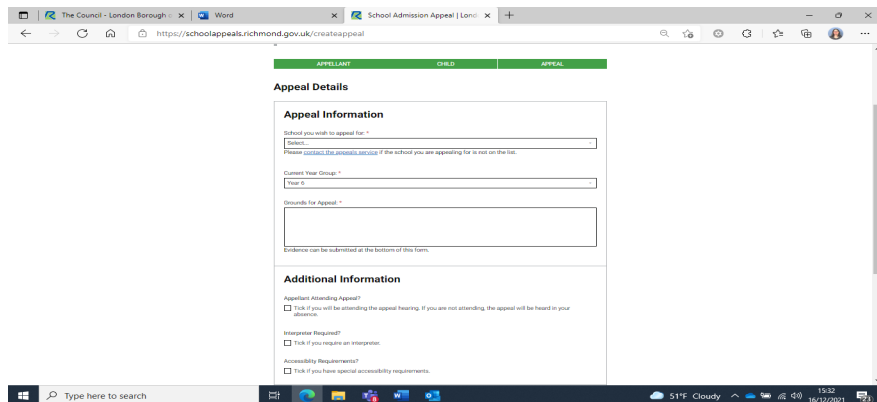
The Council - London Borough o ×
Word ×
School Admission Appeal | Lond ×
+

https://schoolappeals.richmond.gov.uk/createappeal

APPELLANT
CHILD
APPEAL

Appeal Details

Appeal Information

School you wish to appeal for: *
Select...
Please contact the appeals service if the school you are appealing for is not on the list.

Current Year Group: *
Year 6

Grounds for Appeal: *

Evidence can be submitted at the bottom of this form.

Additional Information

Appellant Attending Appeal?
Tick if you will be attending the appeal hearing. If you are not attending, the appeal will be heard in your absence.

Interpreter Required?
Tick if you require an interpreter.

Accessibility Requirements?
Tick if you have special accessibility requirements.

Type here to search
51°F Cloudy
15:32
16/12/2021
24